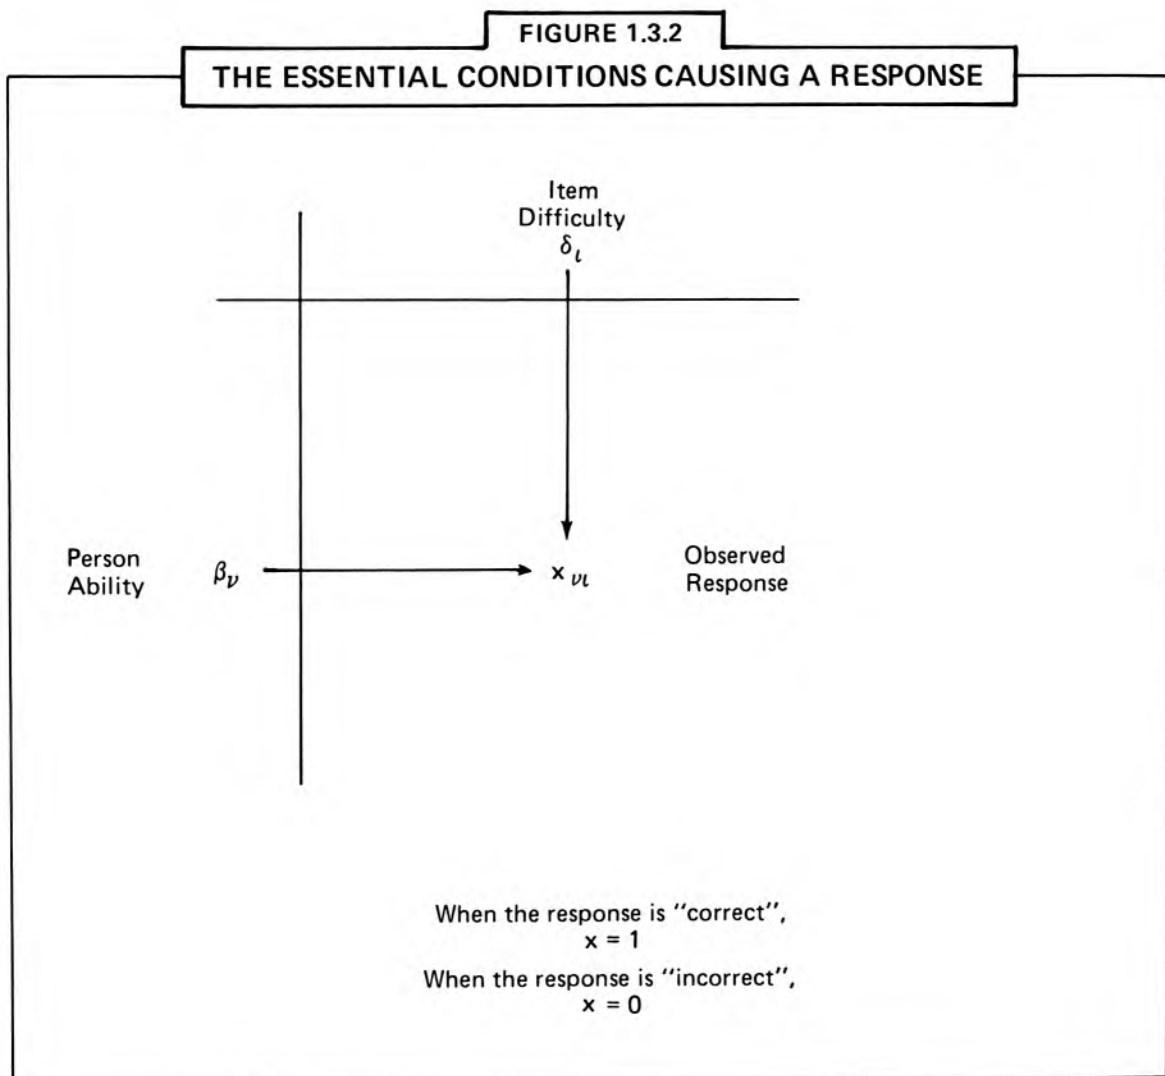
FIGURE 1.3.2

THE ESSENTIAL CONDITIONS CAUSING A RESPONSE

Item Difficulty $\delta_\iota$

Person Ability $\beta_\nu$

$x_{\nu\iota}$

Observed Response

When the response is "correct", $x = 1$

When the response is "incorrect", $x = 0$